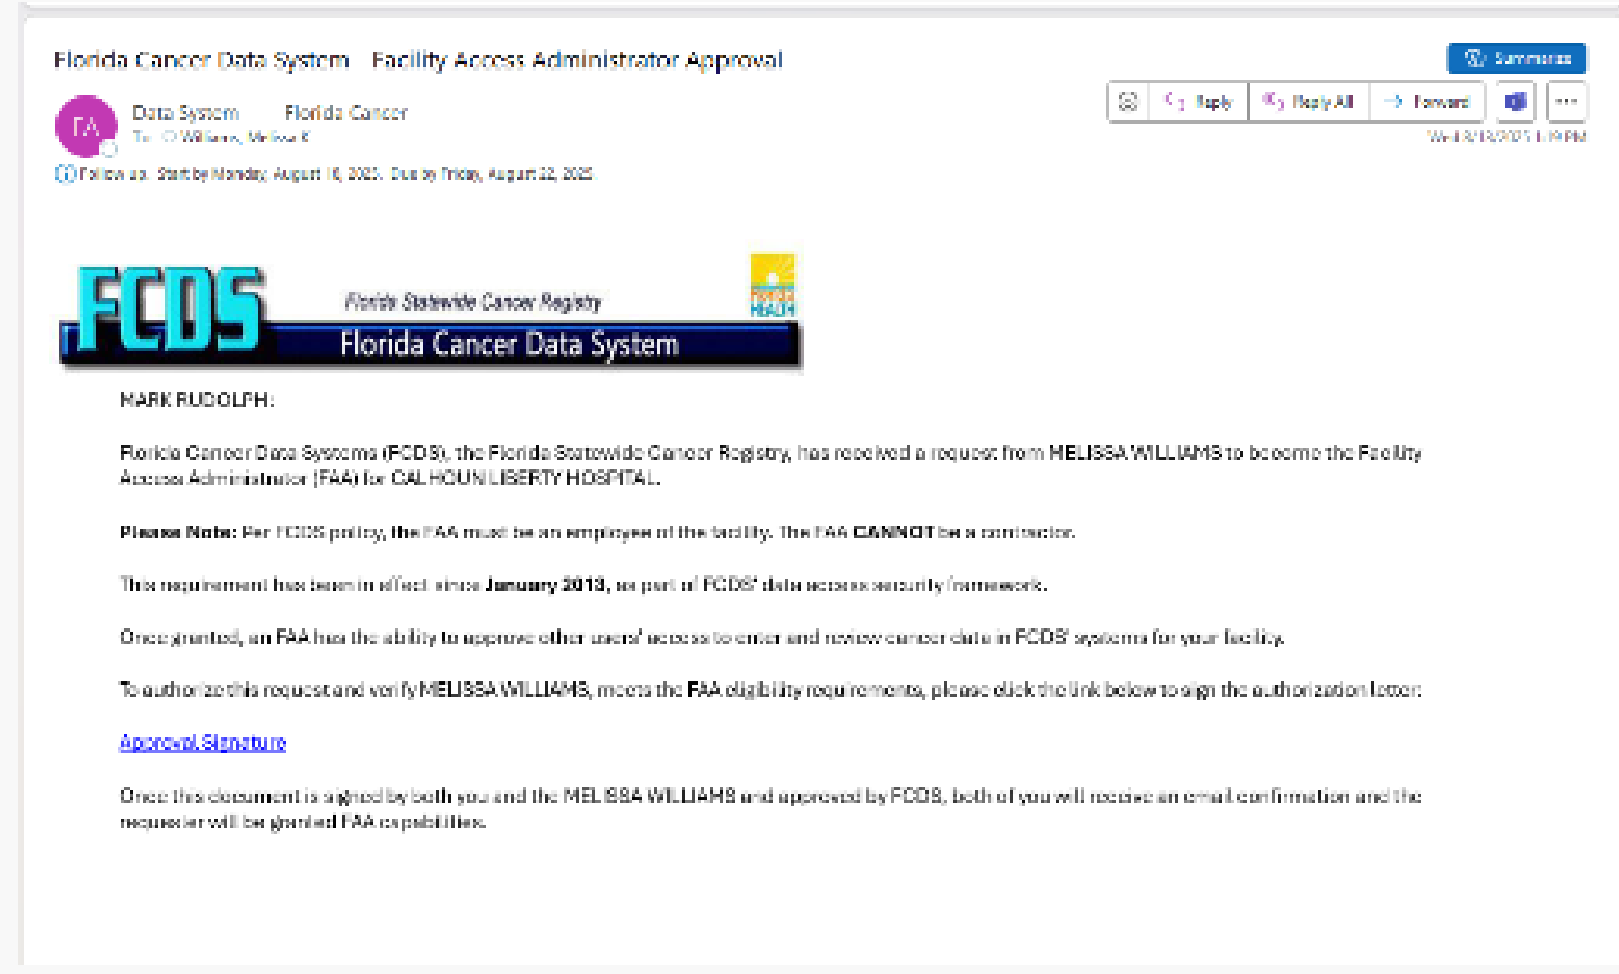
Florida Cancer Data System Facility Access Administrator Approval

Summarize

FA

Data System Florida Cancer

To: Williams, Melissa K

Reply Reply All Forward ···

Wed 8/13/2025 1:19 PM

Follow up. Start by Monday, August 18, 2025. Due by Friday, August 22, 2025.

FCDS Florida Statewide Cancer Registry

Florida Cancer Data System

Florida HEALTH

MARK RUDOLPH:

Florida Cancer Data Systems (FCDS), the Florida Statewide Cancer Registry, has received a request from **MELISSA WILLIAMS** to become the Facility Access Administrator (FAA) for **CALHOUN LIBERTY HOSPITAL**.

**Please Note:** Per FCDS policy, the FAA must be an employee of the facility. The FAA **CANNOT** be a contractor.

This requirement has been in effect since **January 2018**, as part of FCDS' data access security framework.

Once granted, an FAA has the ability to approve other users' access to enter and review cancer data in FCDS' systems for your facility.

To authorize this request and verify **MELISSA WILLIAMS**, meets the **FAA** eligibility requirements, please click the link below to sign the authorization letter:

Approval Signature

Once this document is signed by both you and the MELISSA WILLIAMS and approved by FCDS, both of you will receive an email confirmation and the requester will be granted FAA capabilities.